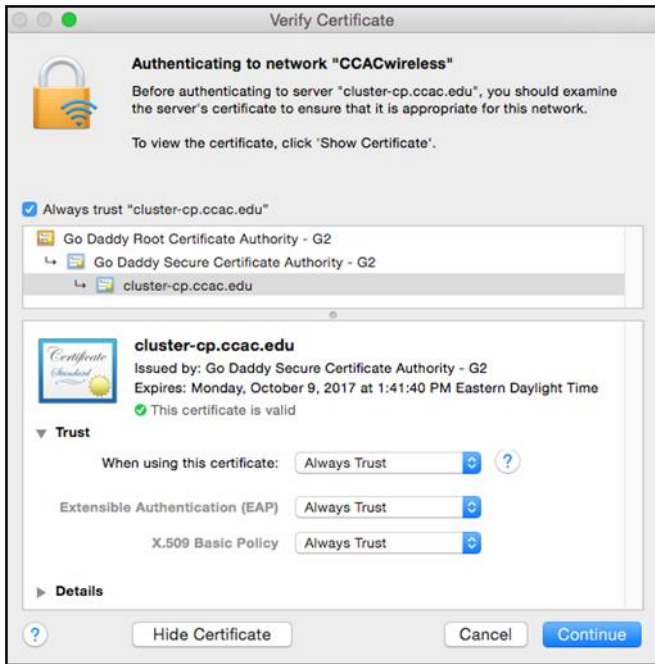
Verify Certificate

**Authenticating to network "CCACwireless"**

Before authenticating to server "cluster-cp.ccac.edu", you should examine the server's certificate to ensure that it is appropriate for this network.

To view the certificate, click 'Show Certificate'.

Always trust "cluster-cp.ccac.edu"

Go Daddy Root Certificate Authority - G2
Go Daddy Secure Certificate Authority - G2
cluster-cp.ccac.edu

Certificate Standard

**cluster-cp.ccac.edu**
Issued by: Go Daddy Secure Certificate Authority - G2
Expires: Monday, October 9, 2017 at 1:41:40 PM Eastern Daylight Time
This certificate is valid

Trust

When using this certificate: Always Trust ?

Extensible Authentication (EAP) Always Trust

X.509 Basic Policy Always Trust

Details

? Hide Certificate Cancel Continue